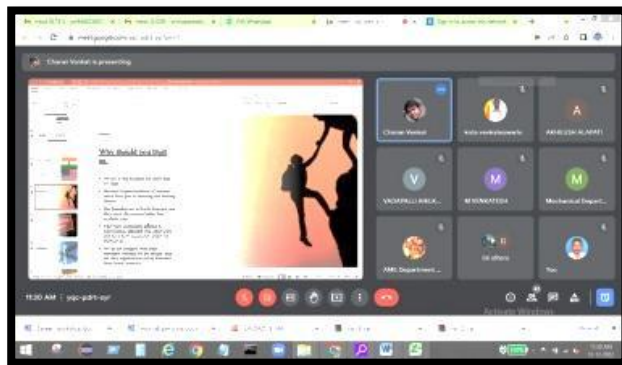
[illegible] is presenting

Why Should You Hail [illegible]

Charan Venkat

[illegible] venkataramana

A

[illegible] ALAPATI

V

VADAPALLI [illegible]

M

M VENKATESH

M

Mechanical Depart...

AMG Department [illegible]

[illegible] others

You

11:30 AM | yqc-pdrt-ayr

Activate Windows